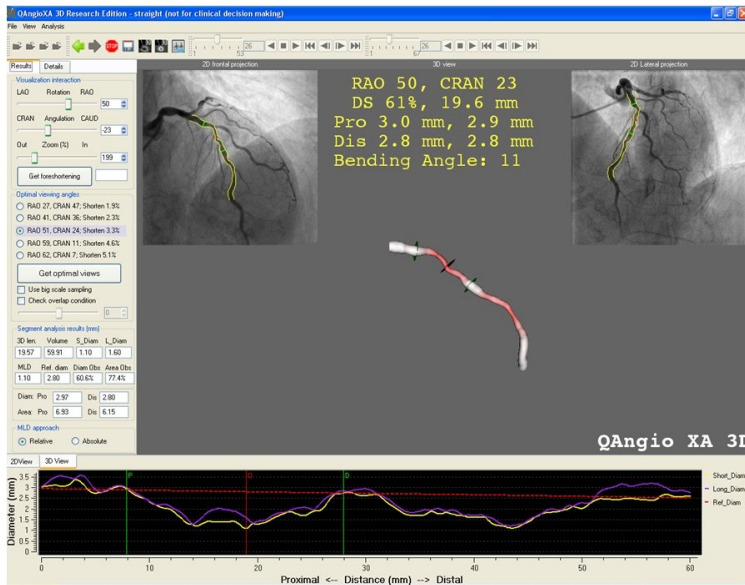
QAngioXA 3D Research Edition - straight (not for clinical decision making)
File View Analysis

Results Details
Visualization interaction
LAO Rotation RAO
50
CRAN Angulation CAUD
-23
Out Zoom (%) In
199
Get foreshortening

Optimal viewing angles
RAO 27, CRAN 47; Shorten 1.9%
RAO 41, CRAN 36; Shorten 2.3%
RAO 51, CRAN 24; Shorten 3.3%
RAO 59, CRAN 11; Shorten 4.6%
RAO 62, CRAN 7; Shorten 5.1%
Get optimal views
Use big scale sampling
Check overlap condition
0

Segment analysis results (mm)
| 3D len. | Volume | S_Diam | L_Diam |
|---|---|---|---|
| 19.57 | 59.91 | 1.10 | 1.60 |
| MLD | Ref. diam | Diam Obs | Area Obs |
| 1.10 | 2.80 | 60.6% | 77.4% |

Diam: Pro 2.97 Dis 2.80
Area: Pro 6.93 Dis 6.15

MLD approach
Relative Absolute

2D frontal projection
3D view
2D Lateral projection

RAO 50, CRAN 23
DS 61%, 19.6 mm
Pro 3.0 mm, 2.9 mm
Dis 2.8 mm, 2.8 mm
Bending Angle: 11

QAngio XA 3D

2DView 3D View

Diameter (mm)
3.5
3
2.5
2
1.5
1
0.5
0
P
D
D
0 10 20 30 40 50 60
Proximal <-- Distance (mm) --> Distal
Short_Diam
Long_Diam
Ref_Diam